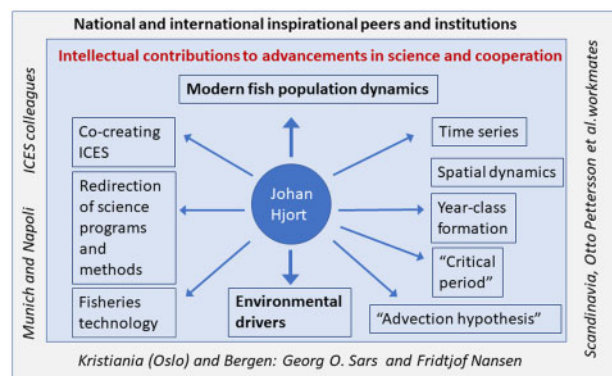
National and international inspirational peers and institutions

Intellectual contributions to advancements in science and cooperation

ICES colleagues

Munich and Napoli

Scandinavia, Otto Pettersson et al. workmates

Modern fish population dynamics

Co-creating ICES

Redirection of science programs and methods

Fisheries technology

Johan Hjort

Environmental drivers

Time series

Spatial dynamics

Year-class formation

"Critical period"

"Advection hypothesis"

Kristiania (Oslo) and Bergen: Georg O. Sars and Fridtjof Nansen